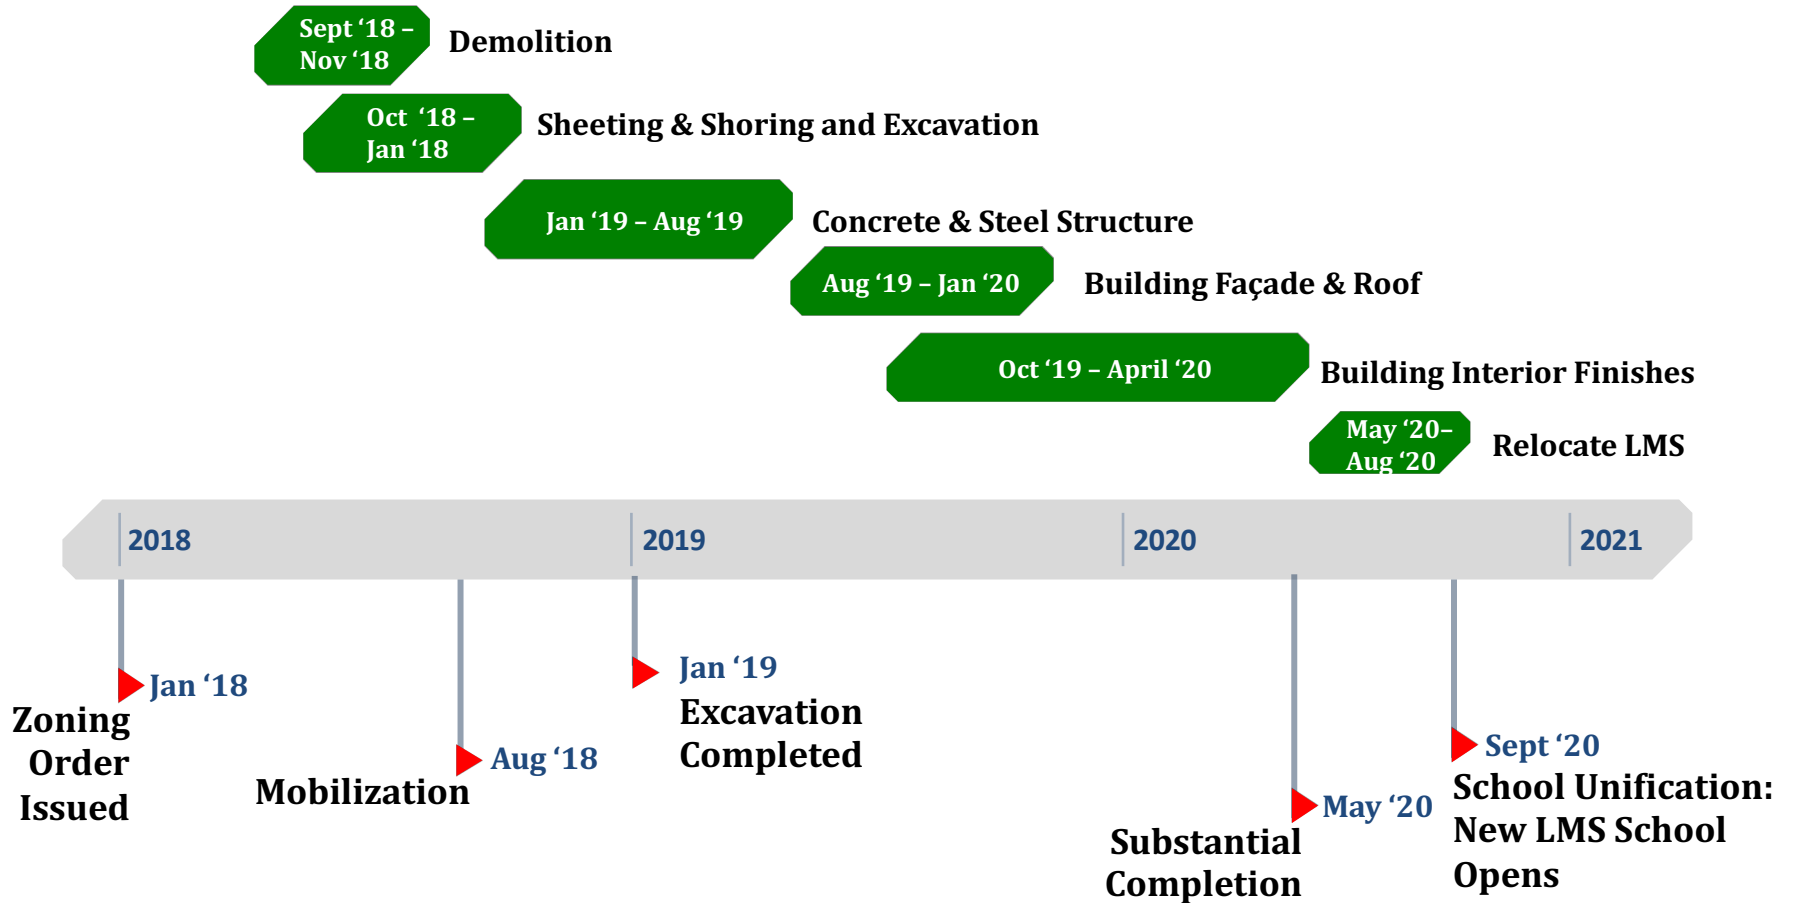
Sept '18 – Nov '18 Demolition

Oct '18 – Jan '18 Sheeting & Shoring and Excavation

Jan '19 – Aug '19 Concrete & Steel Structure

Aug '19 – Jan '20 Building Façade & Roof

Oct '19 – April '20 Building Interior Finishes

May '20– Aug '20 Relocate LMS

2018 2019 2020 2021

Jan '18
Zoning Order Issued

Aug '18
Mobilization

Jan '19
Excavation Completed

May '20
Substantial Completion

Sept '20
School Unification: New LMS School Opens